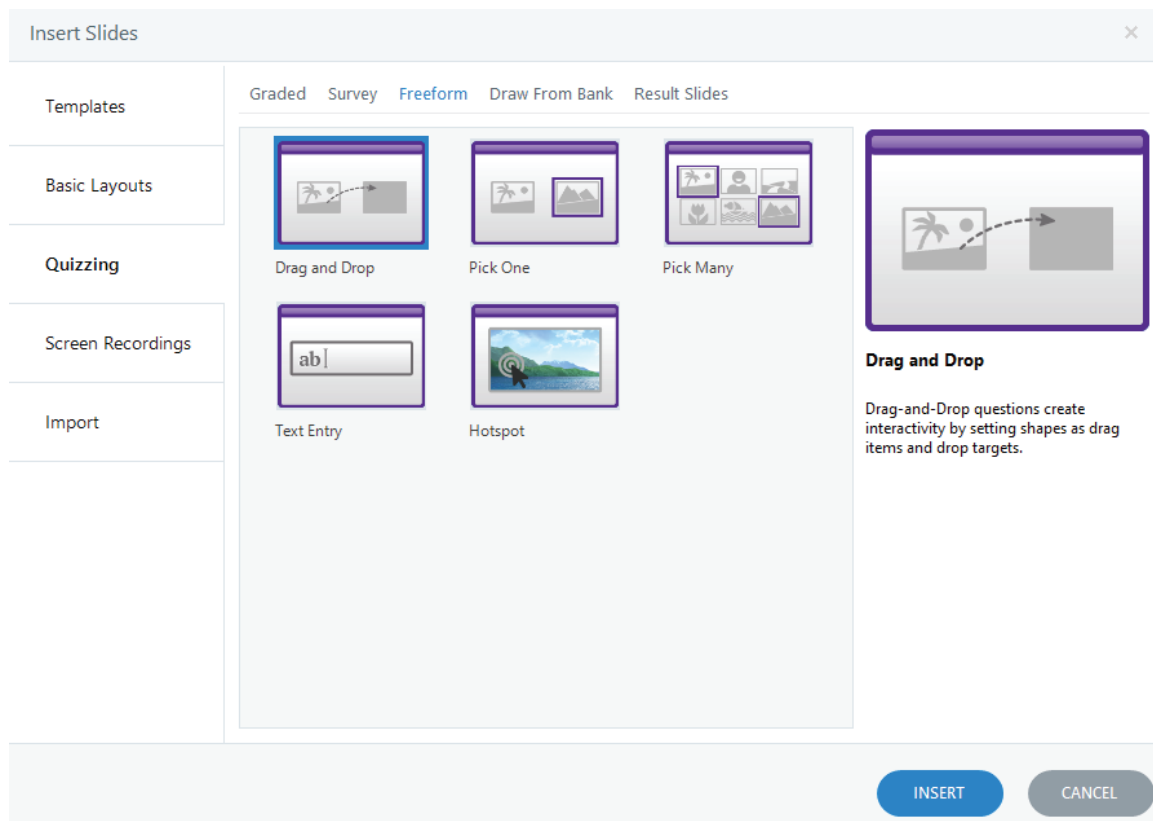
Insert Slides

×

Templates

Basic Layouts

Quizzing

Screen Recordings

Import

Graded Survey Freeform Draw From Bank Result Slides

Drag and Drop

Pick One

Pick Many

ab

Text Entry

Hotspot

Drag and Drop

Drag-and-Drop questions create interactivity by setting shapes as drag items and drop targets.

INSERT

CANCEL